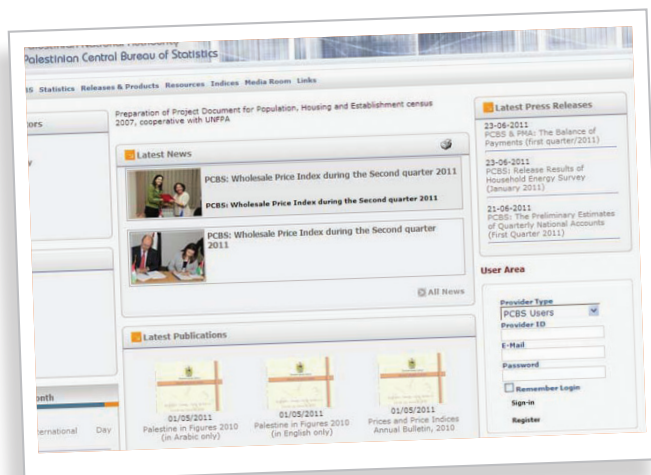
Palestinian Central Bureau of Statistics

S Statistics Releases & Products Resources Indices Media Room Links

tors

Preparation of Project Document for Population, Housing and Establishment census 2007, cooperative with UNFPA

Latest News

PCBS: Wholesale Price Index during the Second quarter 2011

PCBS: Wholesale Price Index during the Second quarter 2011

PCBS: Wholesale Price Index during the Second quarter 2011

All News

Latest Publications

01/05/2011
Palestine in Figures 2010 (in Arabic only)

01/05/2011
Palestine in Figures 2010 (in English only)

01/05/2011
Prices and Price Indices Annual Bulletin, 2010

onth

nternational Day

Latest Press Releases

23-06-2011
PCBS & PMA: The Balance of Payments (first quarter/2011)

23-06-2011
PCBS: Release Results of Household Energy Survey (January 2011)

21-06-2011
PCBS: The Preliminary Estimates of Quarterly National Accounts (First Quarter 2011)

User Area

Provider Type
PCBS Users
Provider ID
E-Mail
Password
Remember Login
Sign-in
Register